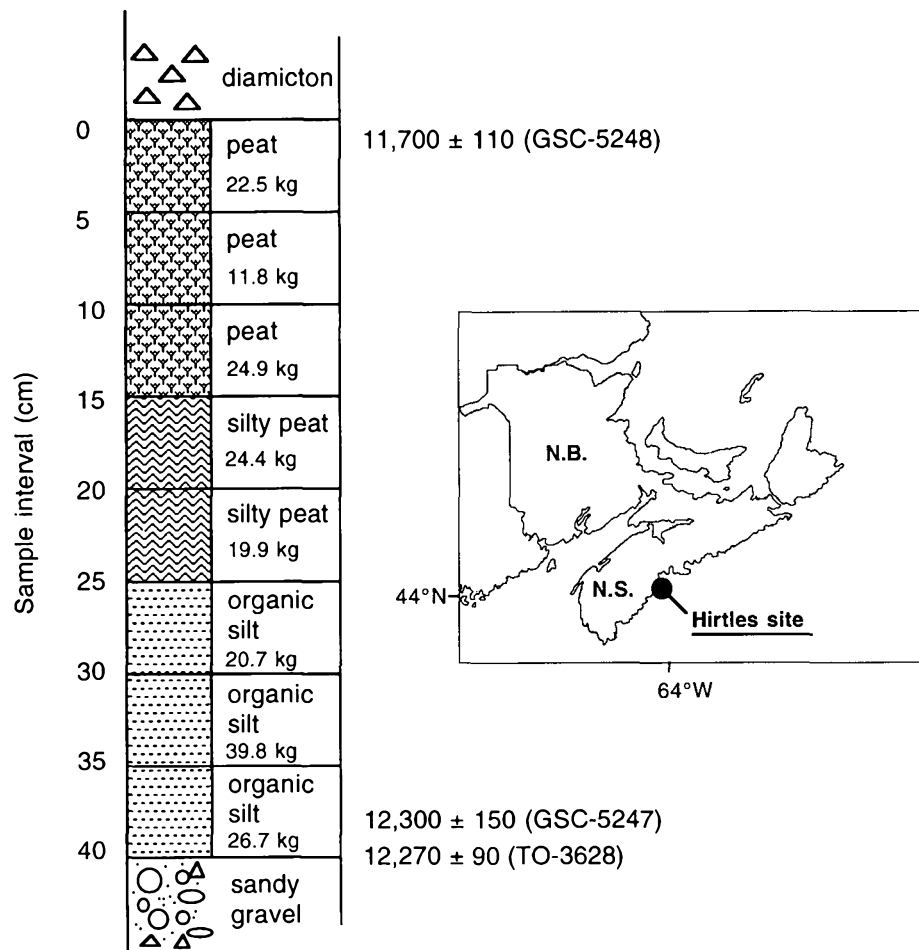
diamicton

0
5
10
15
20
25
30
35
40

Sample interval (cm)

peat
22.5 kg

peat
11.8 kg

peat
24.9 kg

silty peat
24.4 kg

silty peat
19.9 kg

organic silt
20.7 kg

organic silt
39.8 kg

organic silt
26.7 kg

sandy gravel

11,700 ± 110 (GSC-5248)

12,300 ± 150 (GSC-5247)
12,270 ± 90 (TO-3628)

N.B.

N.S.

44°N

Hirtles site

64°W